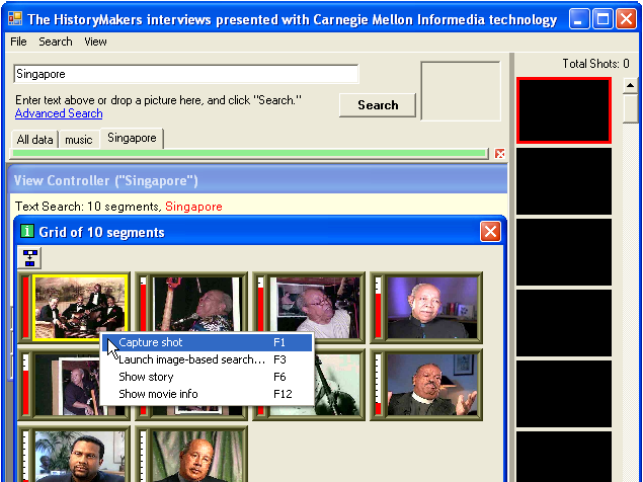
The HistoryMakers interviews presented with Carnegie Mellon Informedia technology

File Search View

Singapore

Enter text above or drop a picture here, and click "Search."
Advanced Search

Search

Total Shots: 0

All data | music | Singapore

View Controller ("Singapore")

Text Search: 10 segments, Singapore

Grid of 10 segments

| | |
|---|---|
| Capture shot | F1 |
| Launch image-based search... | F3 |
| Show story | F6 |
| Show movie info | F12 |